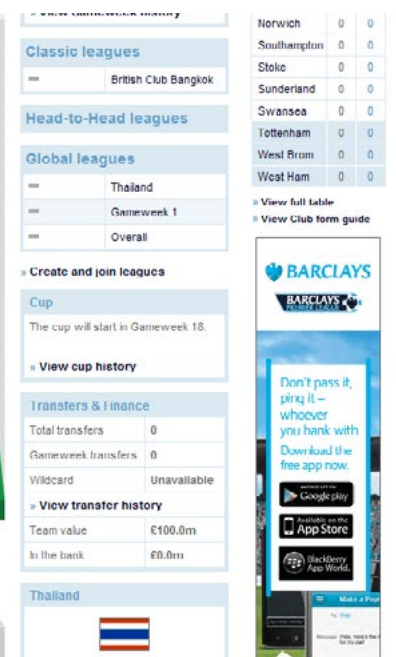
» View Gameweek history

Classic leagues

| — | British Club Bangkok |
|---|---|

Head-to-Head leagues

Global leagues

| — | Thailand |
|---|---|
| — | Gameweek 1 |
| — | Overall |

» Create and join leagues

Cup

The cup will start in Gameweek 18.

» View cup history

Transfers & Finance

| Total transfers | 0 |
|---|---|
| Gameweek transfers | 0 |
| Wildcard | Unavailable |

» View transfer history

| Team value | £100.0m |
|---|---|
| In the bank | £0.0m |

Thailand

| Norwich | 0 | 0 |
|---|---|---|
| Southampton | 0 | 0 |
| Stoke | 0 | 0 |
| Sunderland | 0 | 0 |
| Swansea | 0 | 0 |
| Tottenham | 0 | 0 |
| West Brom | 0 | 0 |
| West Ham | 0 | 0 |

» View full table
» View Club form guide

BARCLAYS

BARCLAYS PREMIER LEAGUE

Don't pass it, ping it – whoever you bank with

Download the free app now.

Google play

Available on the App Store

BlackBerry App World.

Make a Pay

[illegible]